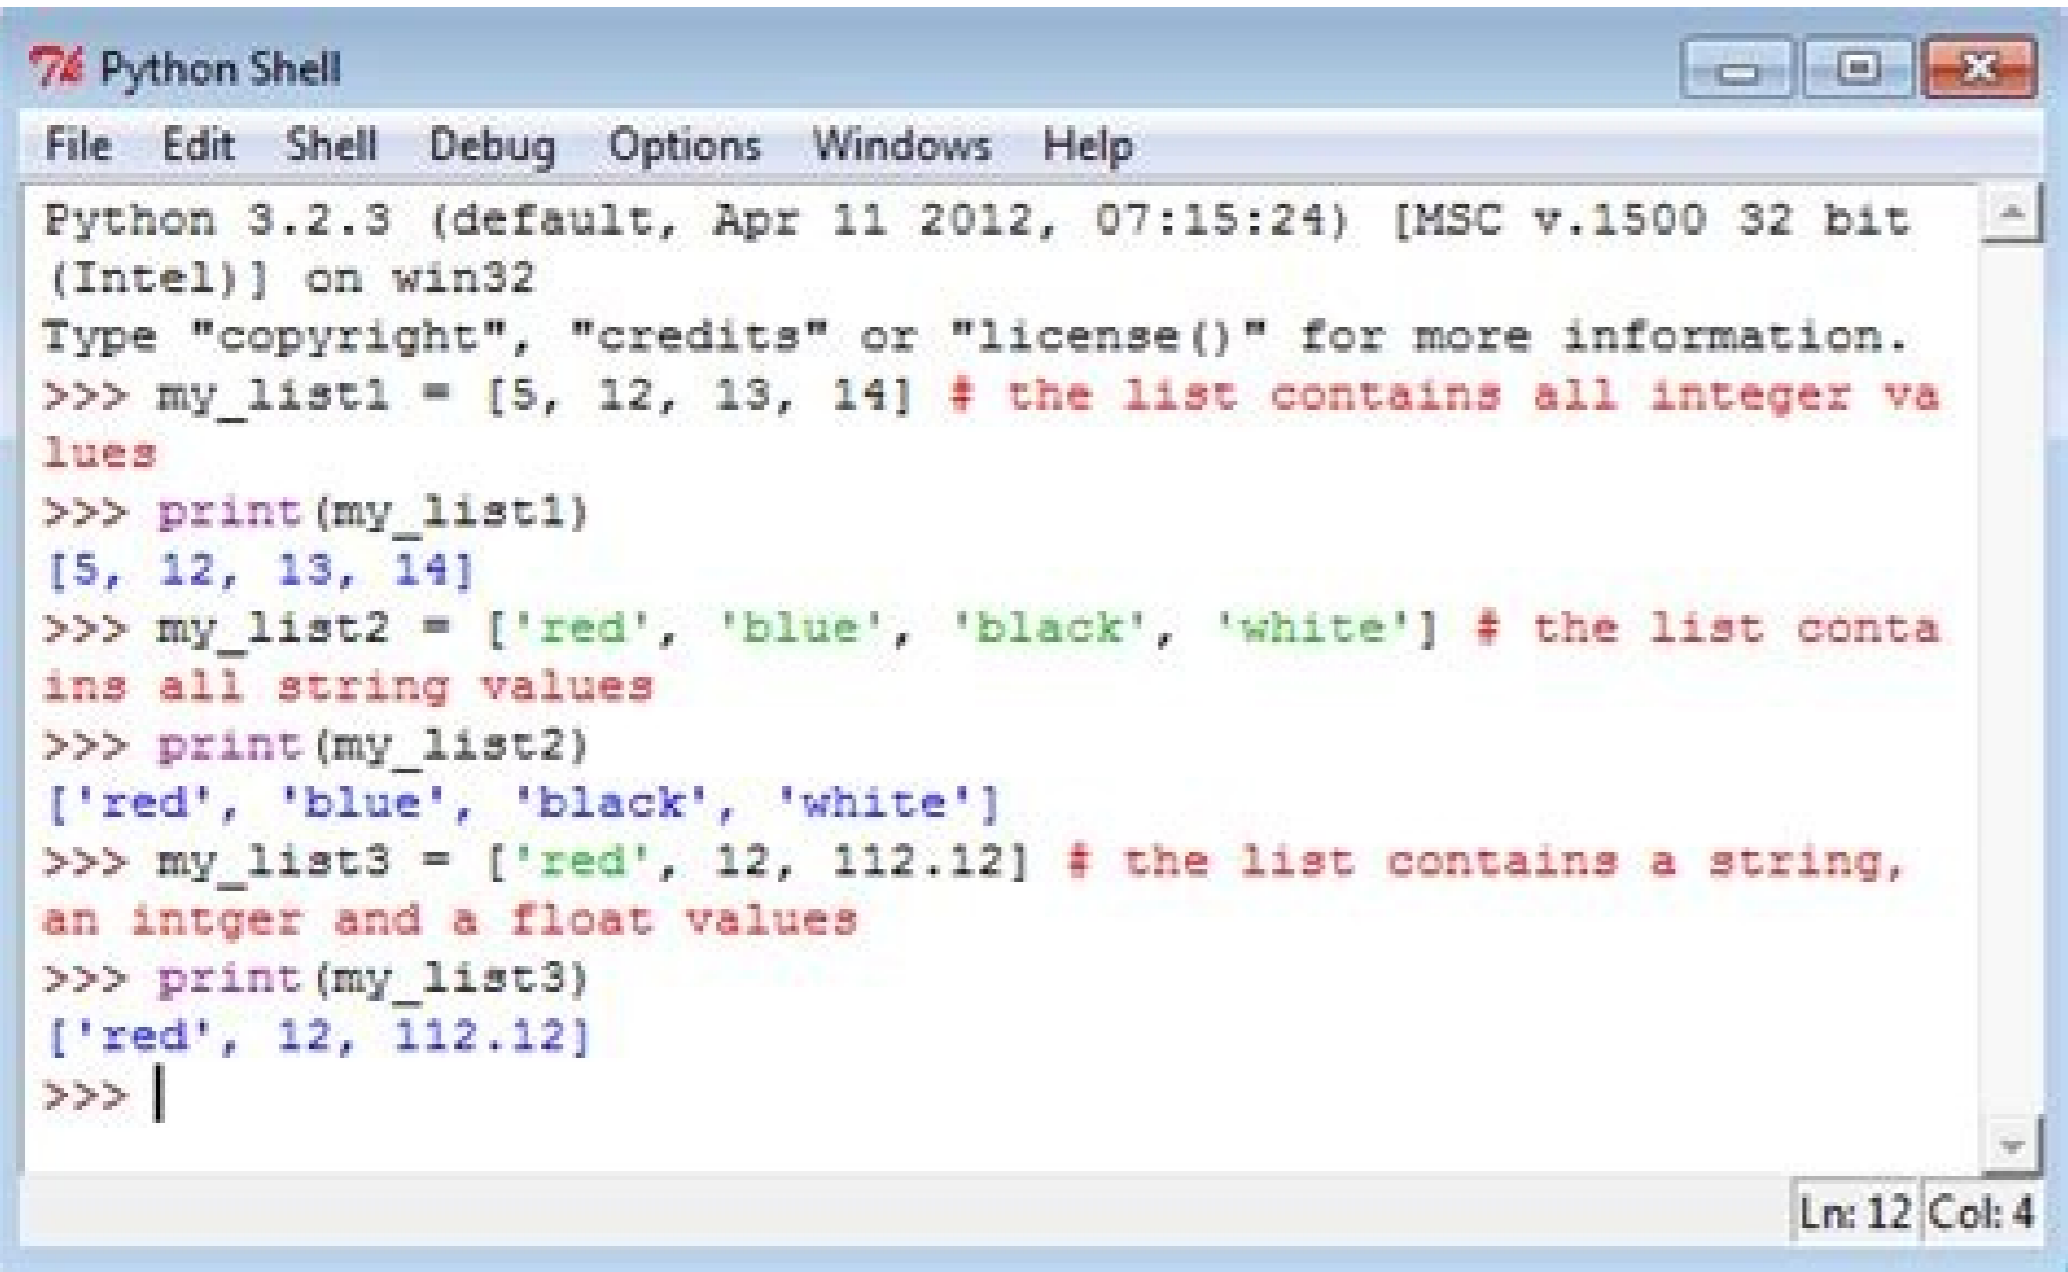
Python Shell

File Edit Shell Debug Options Windows Help

Python 3.2.3 (default, Apr 11 2012, 07:15:24) [MSC v.1500 32 bit (Intel)] on win32
Type "copyright", "credits" or "license()" for more information.
>>> my_list1 = [5, 12, 13, 14] # the list contains all integer values
>>> print(my_list1)
[5, 12, 13, 14]
>>> my_list2 = ['red', 'blue', 'black', 'white'] # the list contains all string values
>>> print(my_list2)
['red', 'blue', 'black', 'white']
>>> my_list3 = ['red', 12, 112.12] # the list contains a string, an intger and a float values
>>> print(my_list3)
['red', 12, 112.12]
>>>

Ln: 12 Col: 4